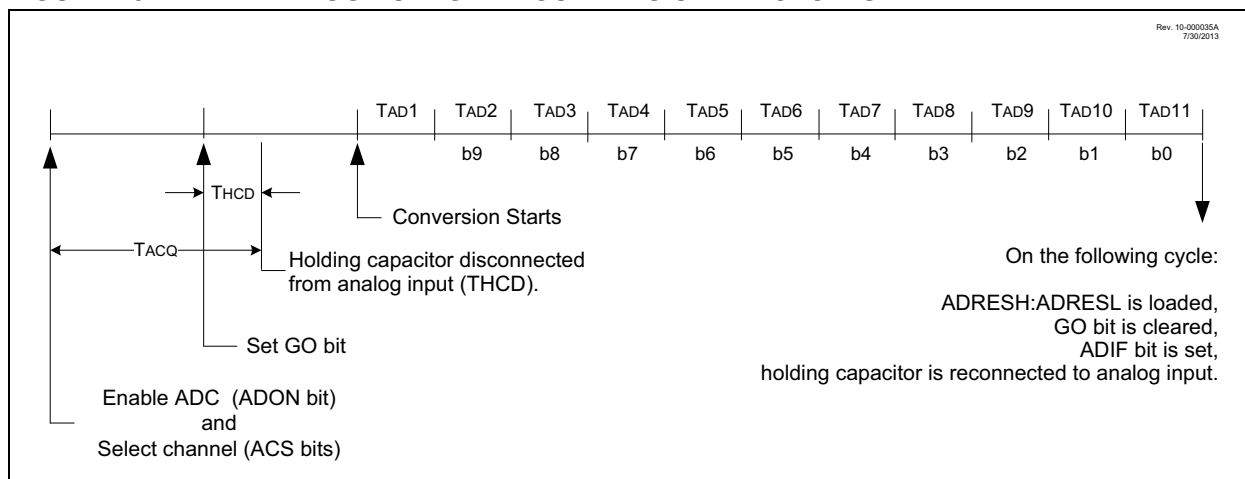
Rev. 10-000035A
7/30/2013

TAD1 TAD2 TAD3 TAD4 TAD5 TAD6 TAD7 TAD8 TAD9 TAD10 TAD11

b9 b8 b7 b6 b5 b4 b3 b2 b1 b0

THCD

Conversion Starts

TACQ

Holding capacitor disconnected from analog input (THCD).

Set GO bit

Enable ADC (ADON bit) and Select channel (ACS bits)

On the following cycle:

ADRESH:ADRESL is loaded,
GO bit is cleared,
ADIF bit is set,
holding capacitor is reconnected to analog input.